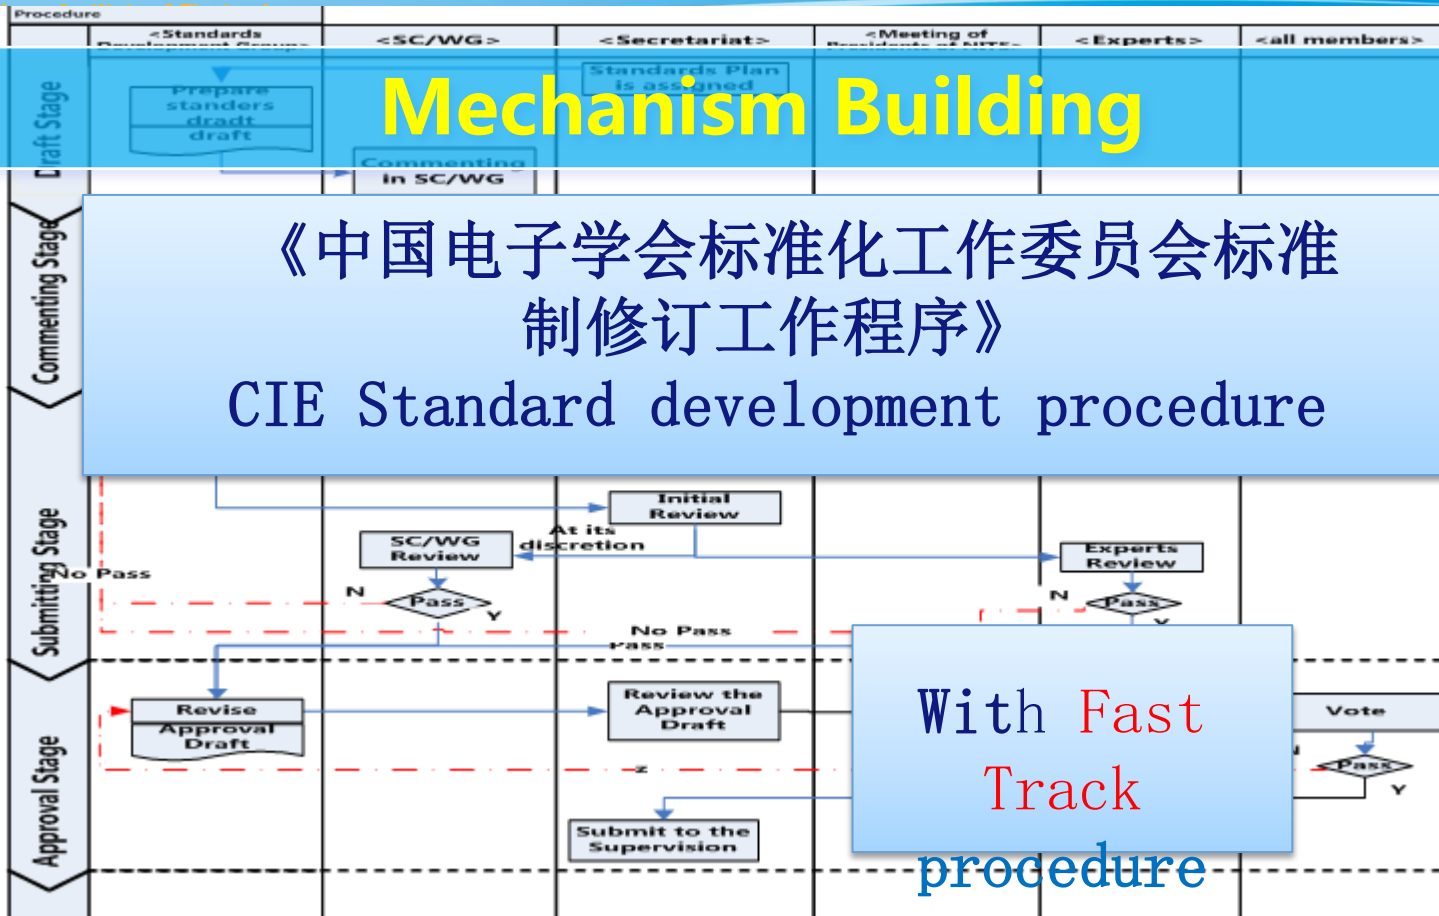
Procedure

<Standards Development Group> | <SC/WG> | <Secretariat> | <Meeting of Presidents of NITS> | <Experts> | <all members>

Mechanism Building

Draft Stage

Prepare standers dradt draft

Standards Plan is assigned

Commenting in SC/WG

Commenting Stage

《中国电子学会标准化工作委员会标准制修订工作程序》
CIE Standard development procedure

Submitting Stage

Initial Review

At its discretion

SC/WG Review

Experts Review

No Pass

N

Pass

Y

N

Pass

No Pass

Pass

Approval Stage

Revise Approval Draft

Review the Approval Draft

Submit to the Supervision

Vote

Pass

Y

With Fast Track procedure